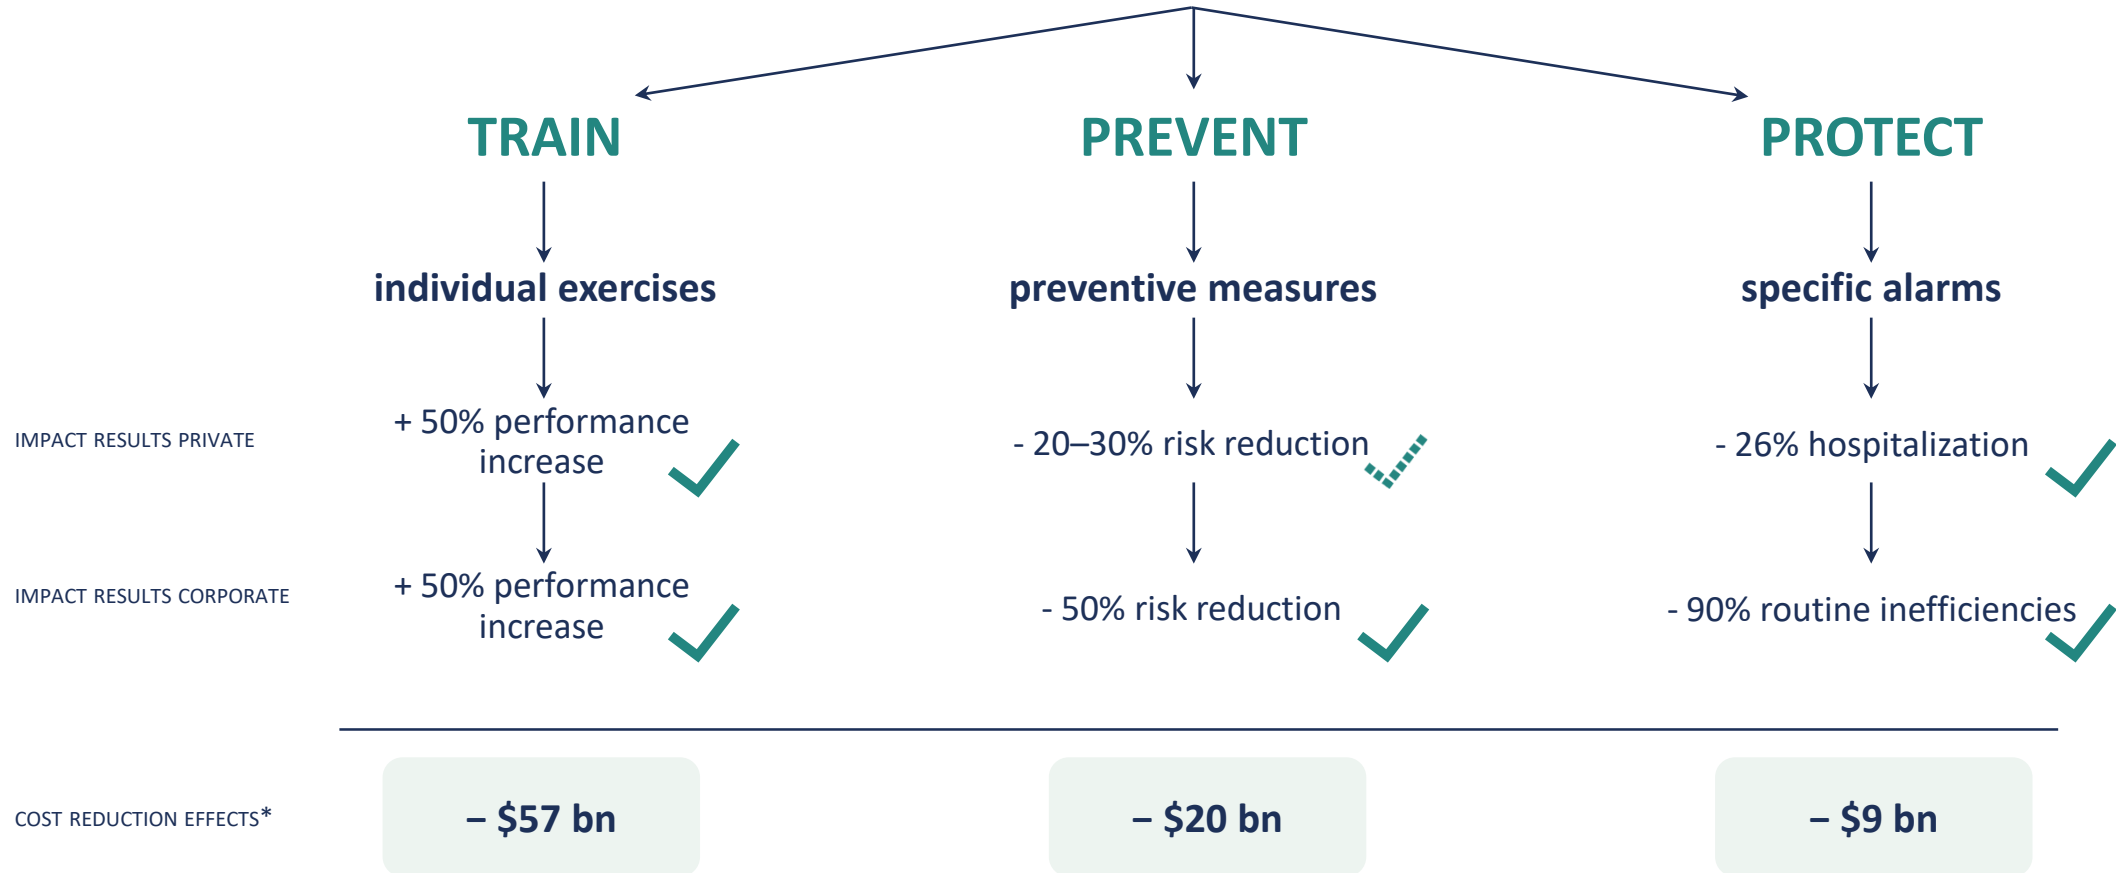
TRAIN

PREVENT

PROTECT

individual exercises

preventive measures

specific alarms

IMPACT RESULTS PRIVATE

+ 50% performance increase

- 20–30% risk reduction

- 26% hospitalization

IMPACT RESULTS CORPORATE

+ 50% performance increase

- 50% risk reduction

- 90% routine inefficiencies

COST REDUCTION EFFECTS*

– $57 bn

– $20 bn

– $9 bn